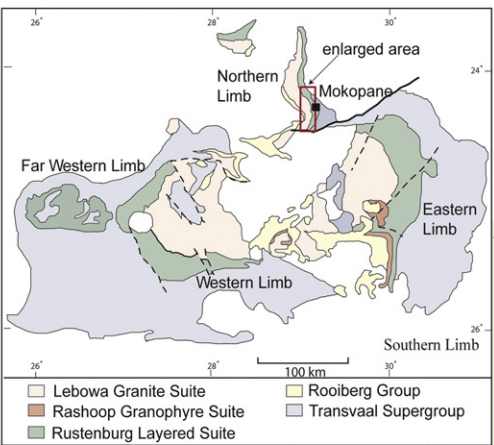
26° 28° 30°

24°

enlarged area

Northern Limb

Mokopane

Far Western Limb

Eastern Limb

Western Limb

26°

100 km

Southern Limb

26° 28° 30°

Lebowa Granite Suite
Rashoop Granophyre Suite
Rustenburg Layered Suite
Rooiberg Group
Transvaal Supergroup